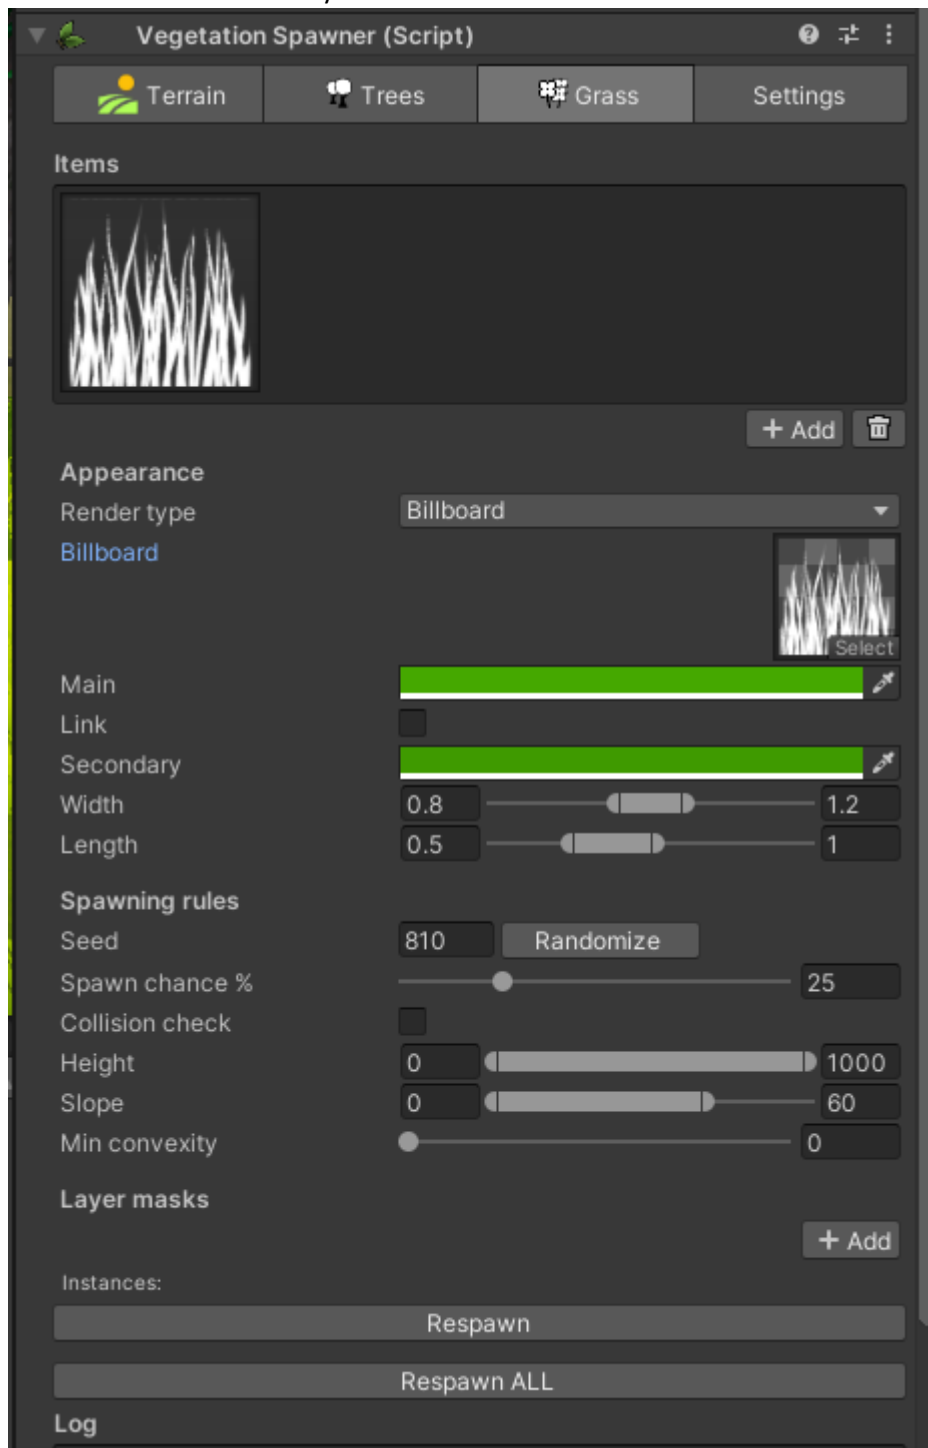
Vegetation Spawner (Script)

Terrain | Trees | Grass | Settings

Items

+ Add

Appearance
Render type Billboard
Billboard
Select
Main
Link
Secondary
Width 0.8 1.2
Length 0.5 1

Spawning rules
Seed 810 Randomize
Spawn chance % 25
Collision check
Height 0 1000
Slope 0 60
Min convexity 0

Layer masks
+ Add
Instances:
Respawn
Respawn ALL
Log